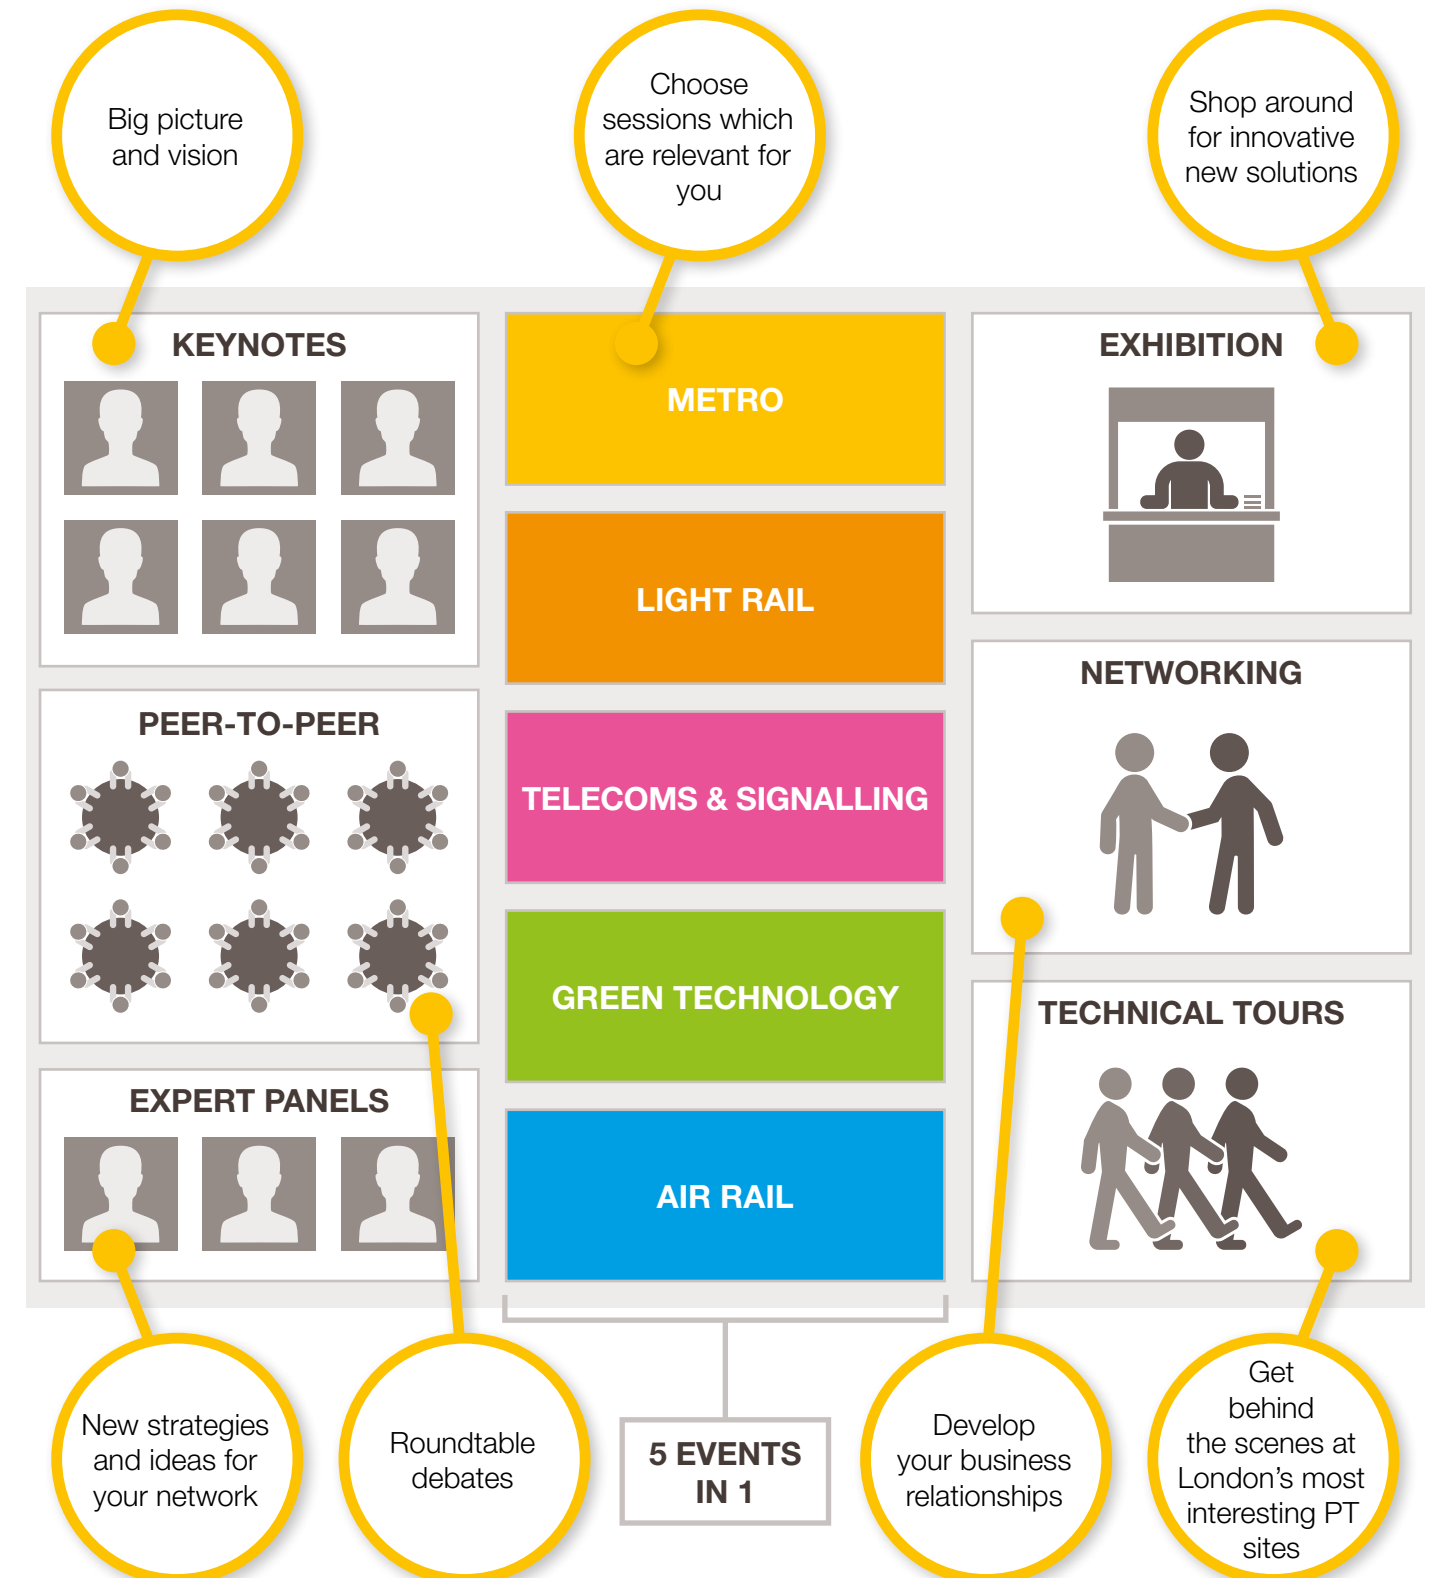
Big picture and vision

Choose sessions which are relevant for you

Shop around for innovative new solutions

KEYNOTES

METRO

EXHIBITION

LIGHT RAIL

PEER-TO-PEER

NETWORKING

TELECOMS & SIGNALLING

GREEN TECHNOLOGY

TECHNICAL TOURS

EXPERT PANELS

AIR RAIL

New strategies and ideas for your network

Roundtable debates

5 EVENTS IN 1

Develop your business relationships

Get behind the scenes at London's most interesting PT sites